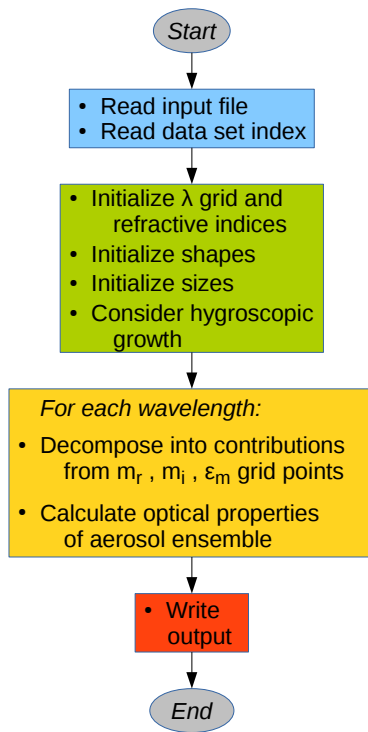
Start

- Read input file
- Read data set index

- Initialize λ grid and refractive indices
- Initialize shapes
- Initialize sizes
- Consider hygroscopic growth

For each wavelength:

- Decompose into contributions from $m_r$ , $m_i$ , $\varepsilon_m$ grid points
- Calculate optical properties of aerosol ensemble

- Write output

End